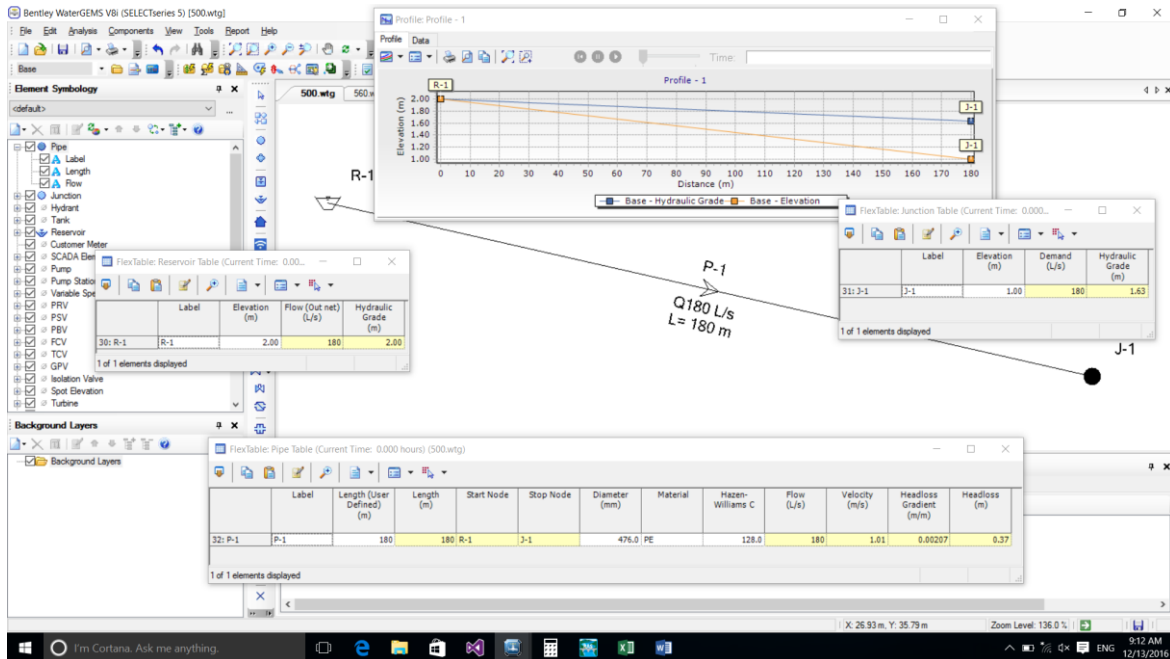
Bentley WaterGEMS V8i (SELECTseries 5) [500.wtg]

File Edit Analysis Components View Tools Report Help

Base

Element Symbology

<default>

Pipe
Label
Length
Flow
Junction
Hydrant
Tank
Reservoir
Customer Meter
SCADA Elem
Pump
Pump Station
Variable Spe
PRV
PSV
PBV
FCV
TCV
GPV
Isolation Valve
Spot Elevation
Turbine

Background Layers

Background Layers

500.wtg
560.w

Profile: Profile - 1

Profile Data

Time:

Profile - 1

R-1

J-1

J-1

Elevation (m)

2.00
1.80
1.60
1.40
1.20
1.00

0 10 20 30 40 50 60 70 80 90 100 110 120 130 140 150 160 170 180

Distance (m)

Base - Hydraulic Grade
Base - Elevation

R-1

P-1

Q180 L/s
L= 180 m

J-1

FlexTable: Reservoir Table (Current Time: 0.00...

| | Label | Elevation (m) | Flow (Out net) (L/s) | Hydraulic Grade (m) |
|---|---|---|---|---|
| 30: R-1 | R-1 | 2.00 | 180 | 2.00 |

1 of 1 elements displayed

FlexTable: Junction Table (Current Time: 0.000...

| | Label | Elevation (m) | Demand (L/s) | Hydraulic Grade (m) |
|---|---|---|---|---|
| 31: J-1 | J-1 | 1.00 | 180 | 1.63 |

1 of 1 elements displayed

FlexTable: Pipe Table (Current Time: 0.000 hours) (500.wtg)

| | Label | Length (User Defined) (m) | Length (m) | Start Node | Stop Node | Diameter (mm) | Material | Hazen-Williams C | Flow (L/s) | Velocity (m/s) | Headloss Gradient (m/m) | Headloss (m) |
|---|---|---|---|---|---|---|---|---|---|---|---|---|
| 32: P-1 | P-1 | 180 | 180 | R-1 | J-1 | 476.0 | PE | 128.0 | 180 | 1.01 | 0.00207 | 0.37 |

1 of 1 elements displayed

X: 26.93 m, Y: 35.79 m

Zoom Level: 136.0 %

I'm Cortana. Ask me anything.

ENG

9:12 AM
12/13/2016